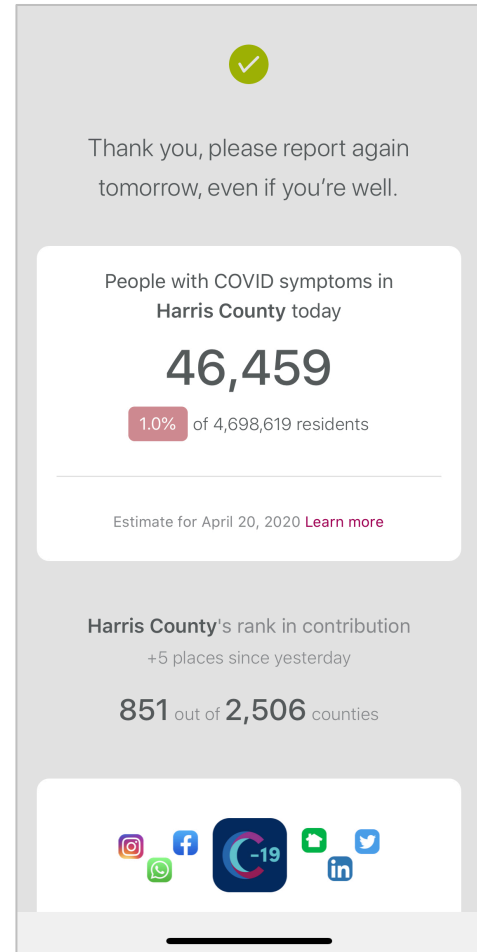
Thank you, please report again tomorrow, even if you're well.

People with COVID symptoms in Harris County today

46,459

1.0% of 4,698,619 residents

Estimate for April 20, 2020 Learn more

Harris County's rank in contribution
+5 places since yesterday

851 out of 2,506 counties

-19